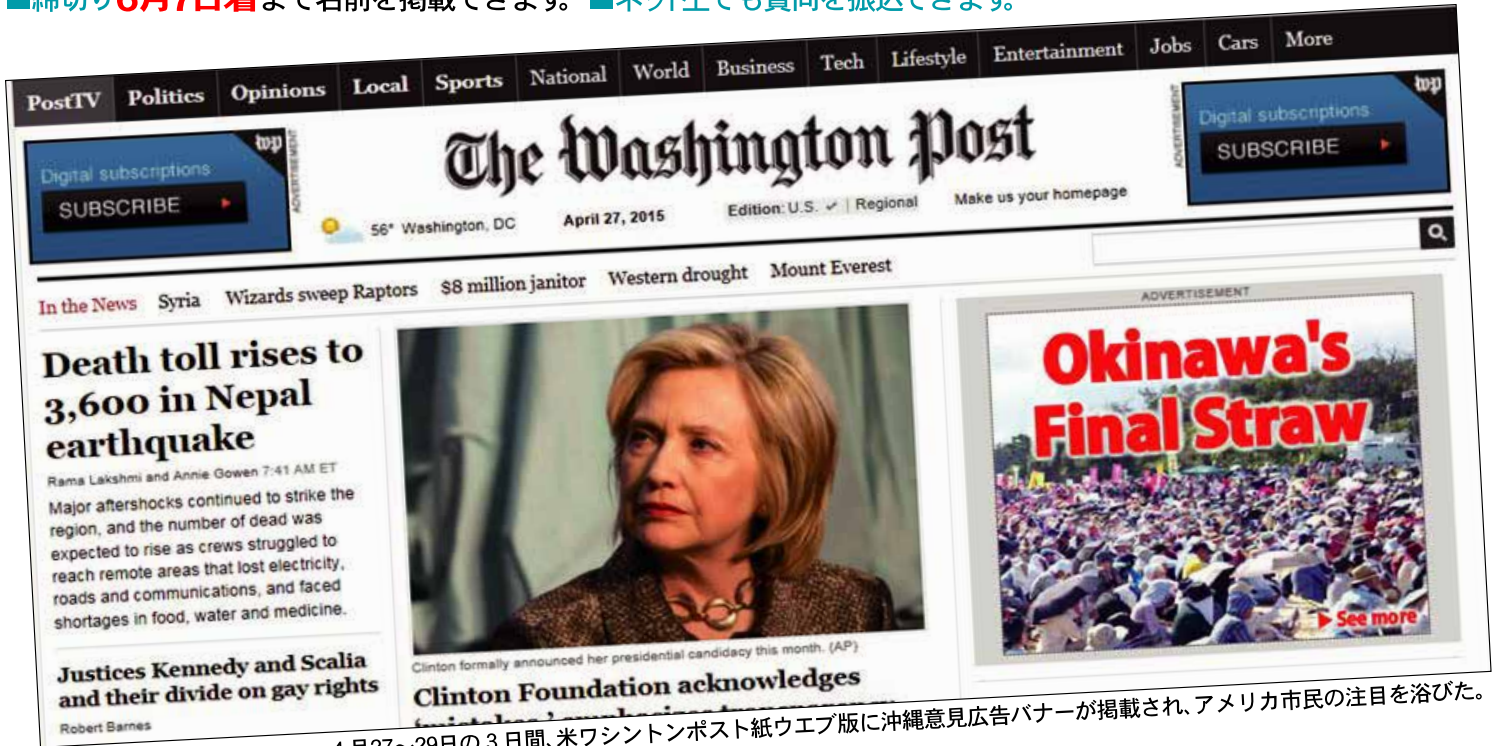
■締切り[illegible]まで名前を掲載できます。■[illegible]でも質問を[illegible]できます。

PostTV Politics Opinions Local Sports National World Business Tech Lifestyle Entertainment Jobs Cars More

wp
Digital subscriptions
SUBSCRIBE

ADVERTISEMENT

The Washington Post

56° Washington, DC April 27, 2015 Edition: U.S. ✓ | Regional Make us your homepage

ADVERTISEMENT

wp
Digital subscriptions
SUBSCRIBE

In the News Syria Wizards sweep Raptors $8 million janitor Western drought Mount Everest

Death toll rises to 3,600 in Nepal earthquake

Rama Lakshmi and Annie Gowen 7:41 AM ET

Major aftershocks continued to strike the region, and the number of dead was expected to rise as crews struggled to reach remote areas that lost electricity, roads and communications, and faced shortages in food, water and medicine.

Justices Kennedy and Scalia and their divide on gay rights

Robert Barnes

Clinton formally announced her presidential candidacy this month. (AP)

Clinton Foundation acknowledges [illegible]

ADVERTISEMENT

Okinawa's Final Straw

See more

4月27～29日の３日間、米ワシントンポスト紙ウエブ版に沖縄意見広告バナーが掲載され、アメリカ市民の注目を浴びた。